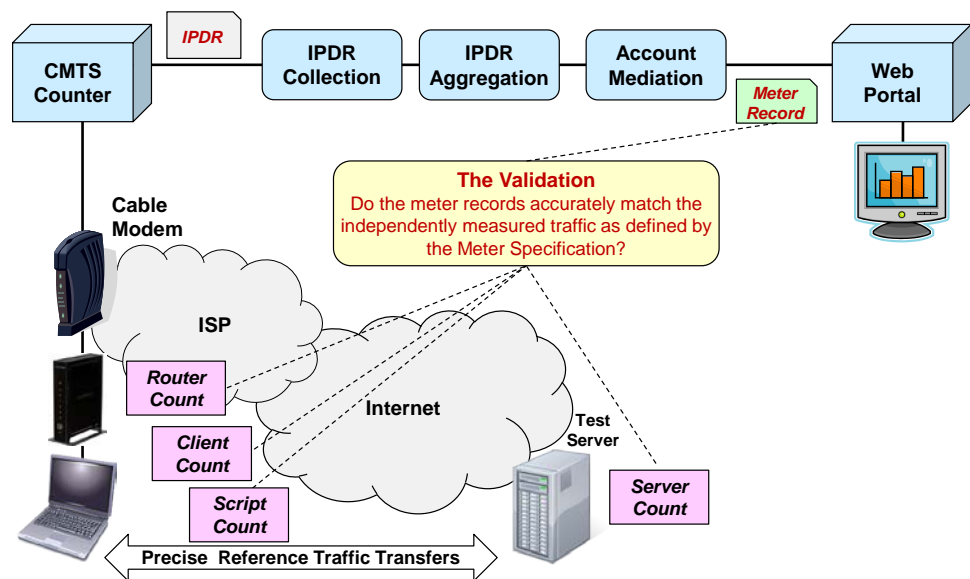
IPDR

CMTS Counter

IPDR Collection

IPDR Aggregation

Account Mediation

Web Portal

Meter Record

The Validation
Do the meter records accurately match the independently measured traffic as defined by the Meter Specification?

Cable Modem

ISP

Router Count

Internet

Client Count

Test Server

Script Count

Server Count

Precise Reference Traffic Transfers